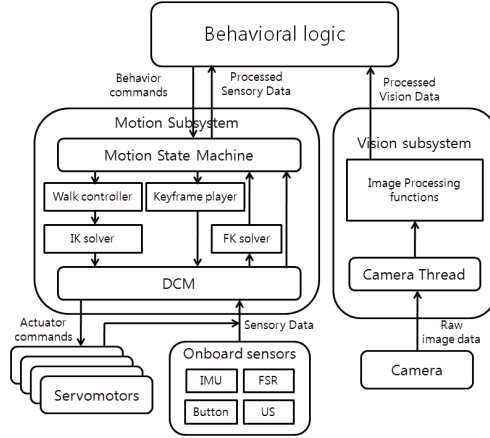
Behavioral logic

Behavior commands

Processed Sensory Data

Processed Vision Data

Motion Subsystem

Motion State Machine

Walk controller

Keyframe player

IK solver

FK solver

DCM

Vision subsystem

Image Processing functions

Camera Thread

Raw image data

Camera

Actuator commands

Sensory Data

Servomotors

Onboard sensors

IMU

FSR

Button

US